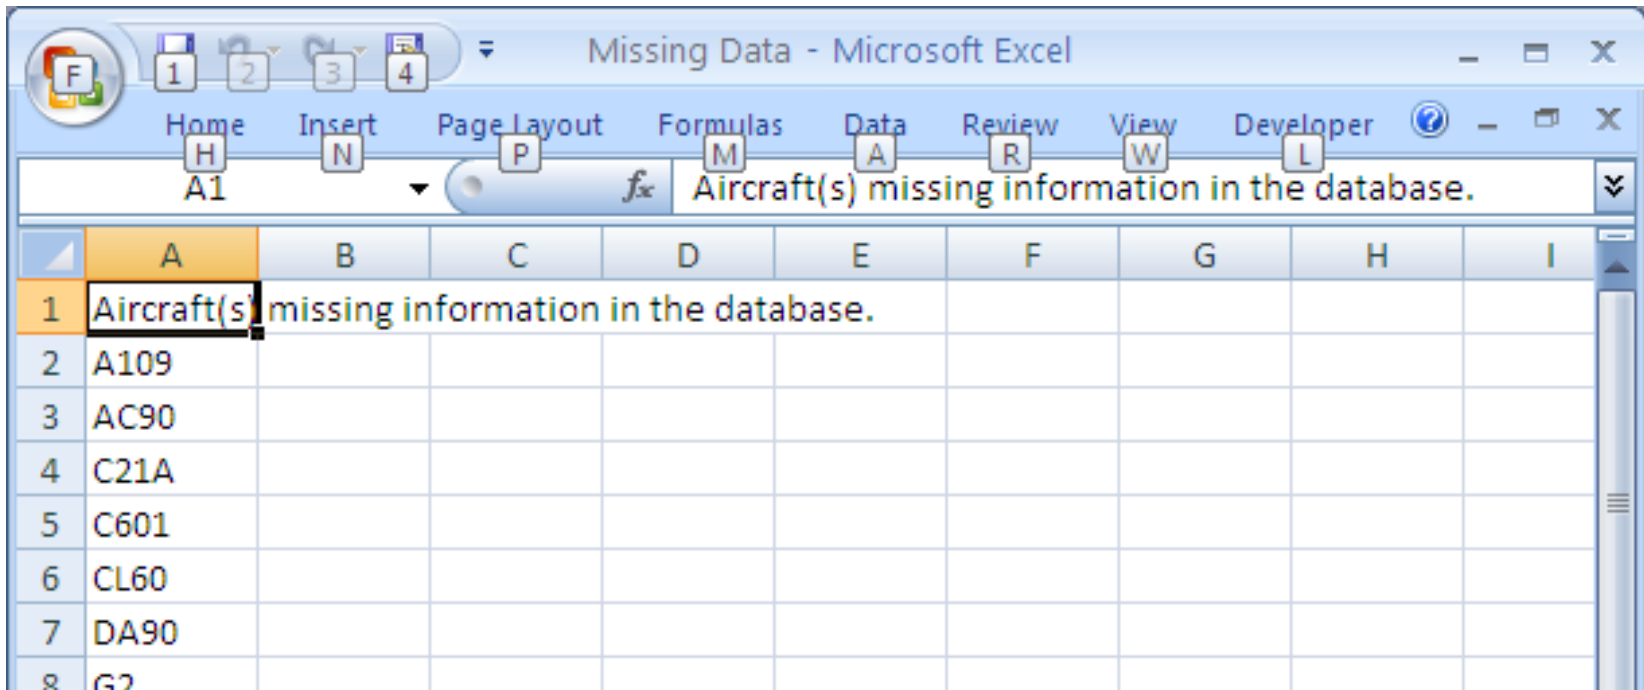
F 1 2 3 4 Missing Data - Microsoft Excel

Home H Insert N Page Layout P Formulas M Data A Review R View W Developer L

A1 $f_x$ Aircraft(s) missing information in the database.

| | A | B | C | D | E | F | G | H | I |
|---|---|---|---|---|---|---|---|---|---|
| 1 | Aircraft(s) missing information in the database. | | | | | | | | |
| 2 | A109 | | | | | | | | |
| 3 | AC90 | | | | | | | | |
| 4 | C21A | | | | | | | | |
| 5 | C601 | | | | | | | | |
| 6 | CL60 | | | | | | | | |
| 7 | DA90 | | | | | | | | |
| 8 | G2 | | | | | | | | |